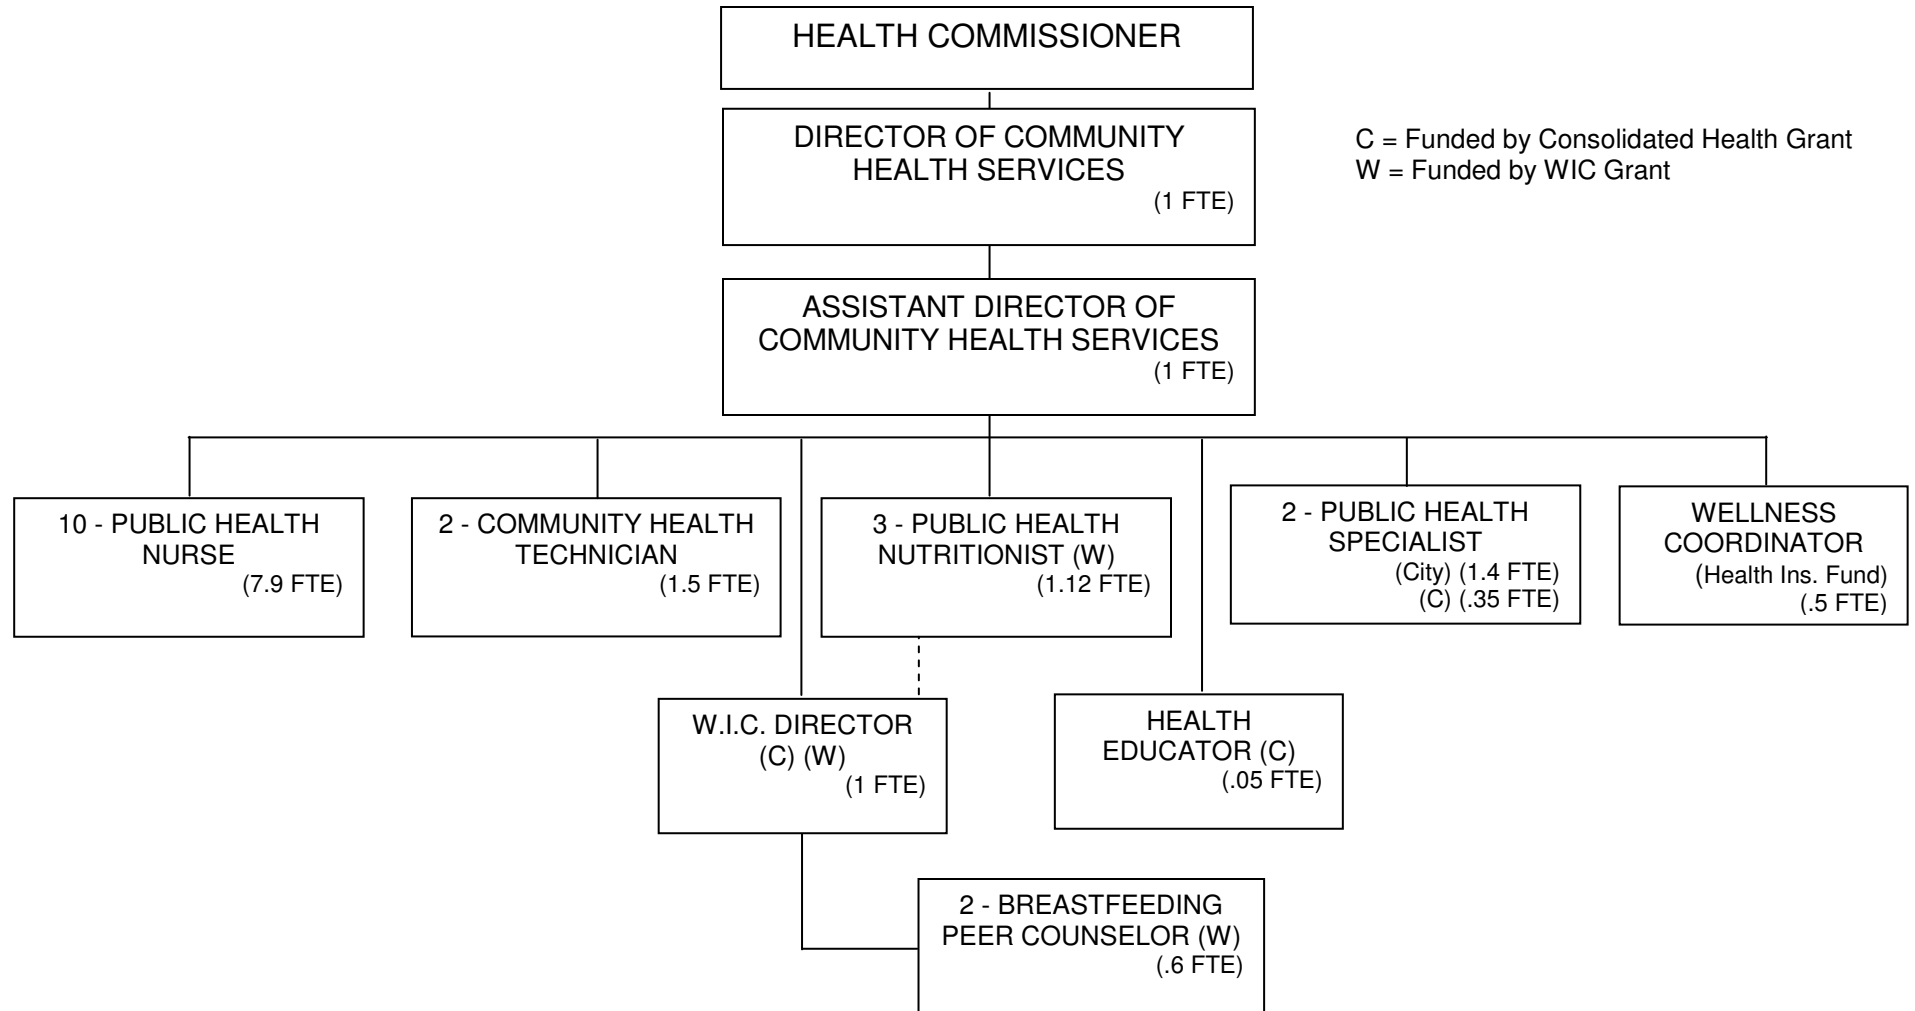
HEALTH COMMISSIONER

DIRECTOR OF COMMUNITY HEALTH SERVICES
(1 FTE)

C = Funded by Consolidated Health Grant
W = Funded by WIC Grant

ASSISTANT DIRECTOR OF COMMUNITY HEALTH SERVICES
(1 FTE)

10 - PUBLIC HEALTH NURSE
(7.9 FTE)

2 - COMMUNITY HEALTH TECHNICIAN
(1.5 FTE)

3 - PUBLIC HEALTH NUTRITIONIST (W)
(1.12 FTE)

2 - PUBLIC HEALTH SPECIALIST
(City) (1.4 FTE)
(C) (.35 FTE)

WELLNESS COORDINATOR
(Health Ins. Fund)
(.5 FTE)

W.I.C. DIRECTOR
(C) (W)
(1 FTE)

HEALTH EDUCATOR (C)
(.05 FTE)

2 - BREASTFEEDING PEER COUNSELOR (W)
(.6 FTE)